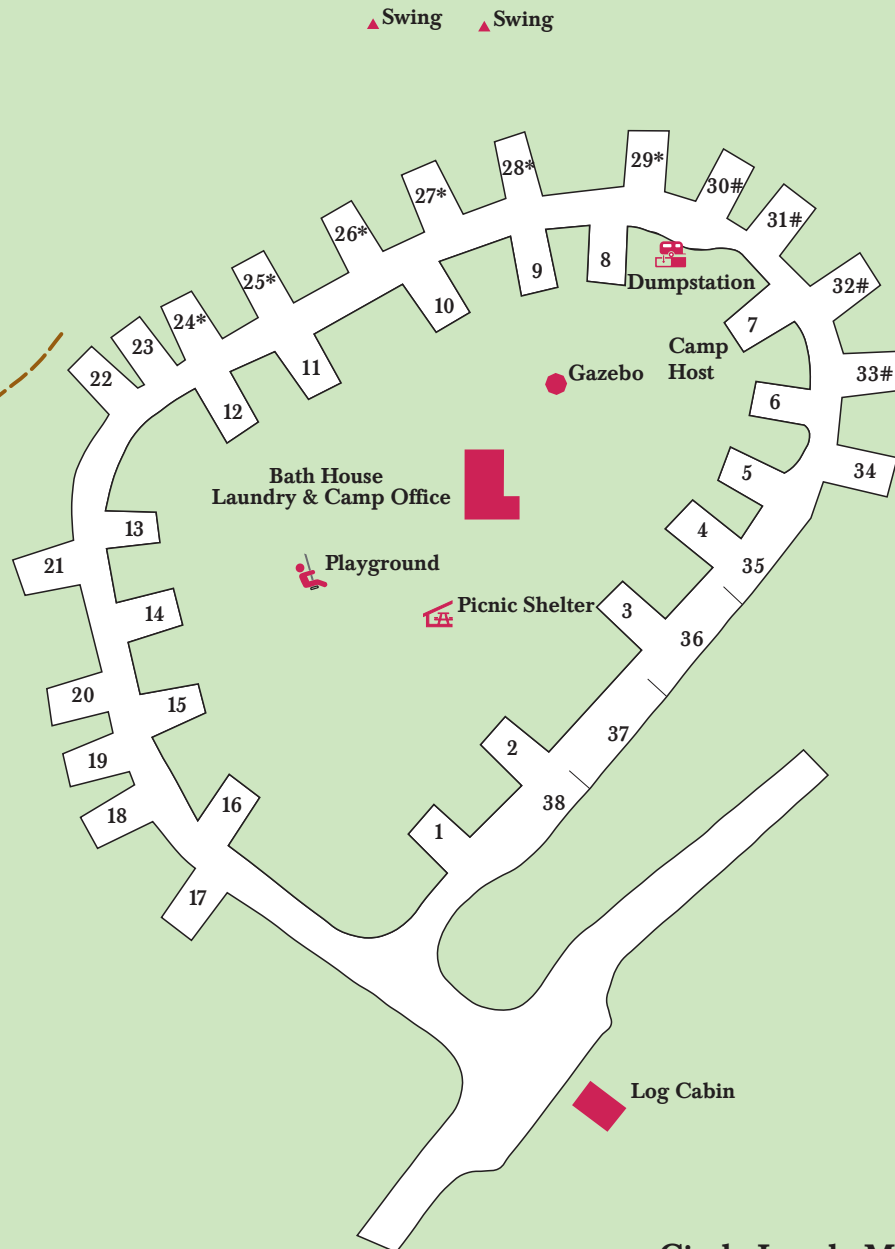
Swing Swing

29*
28*
30#
27*
31#
26*
25*
24*
23
22
9
8
Dumpstation
10
32#
7
Camp Host
11
12
Gazebo
33#
6
34
5
Bath House
Laundry & Camp Office
4
13
35
21
Playground
Picnic Shelter
3
14
36
20
15
37
2
19
38
16
18
1
17

Log Cabin

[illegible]